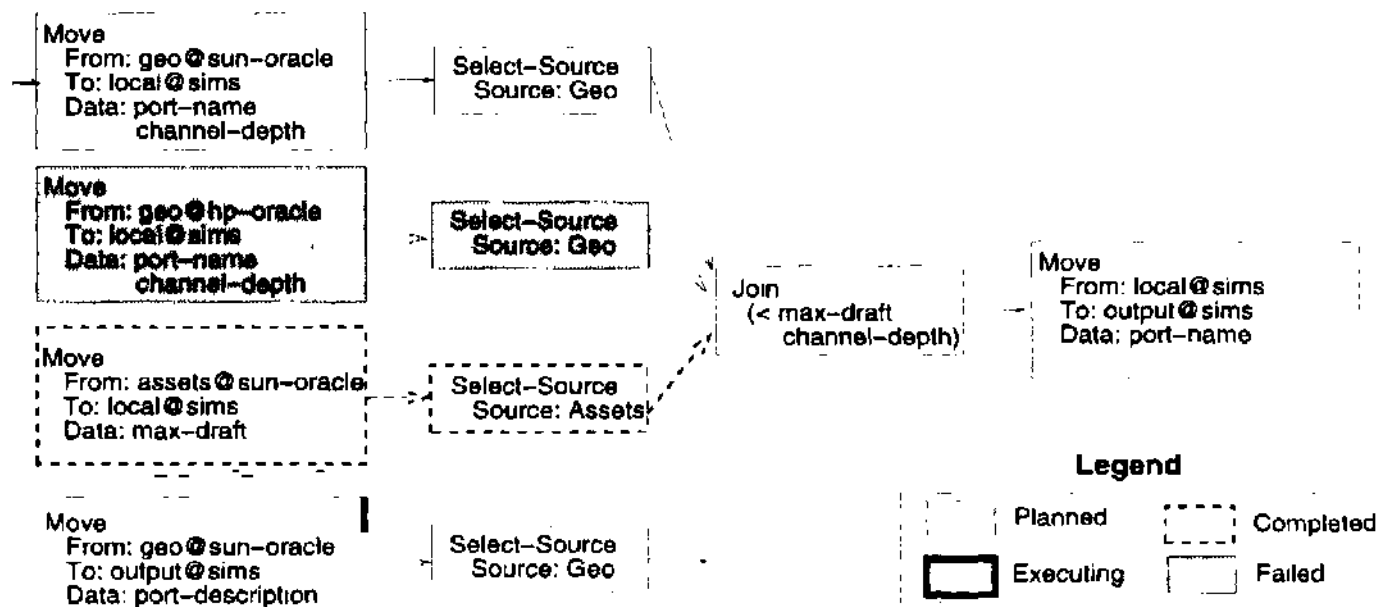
Move
From: geo@sun-oracle
To: local@sims
Data: port-name
channel-depth

Select-Source
Source: Geo

Move
From: geo@hp-oracle
To: local@sims
Data: port-name
channel-depth

Select-Source
Source: Geo

Move
From: assets@sun-oracle
To: local@sims
Data: max-draft

Select-Source
Source: Assets

Join
(< max-draft
channel-depth)

Move
From: local@sims
To: output@sims
Data: port-name

Move
From: geo@sun-oracle
To: output@sims
Data: port-description

Select-Source
Source: Geo

Legend

Planned

Completed

Executing

Failed